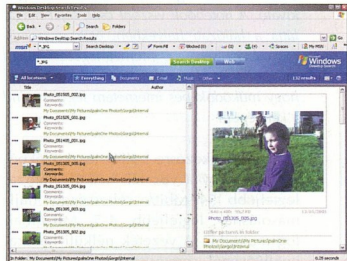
Windows Desktop Search Results

File Edit View Favorites Tools Help

Back Search Folders

Address Windows Desktop Search Results

*.JPG Search Desktop Form Fill Blocked (0) Spaces My MSN

Search Desktop Web

Windows

*.jpg

All locations Everything Documents E-mail Music Other 132 results

Title Author

Photo_281505_002.jpg
Comments:
Keywords:
My Documents\My Pictures\pain\me Photos\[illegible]

Photo_281105_001.jpg
Comments:
Keywords:
My Documents\My Pictures\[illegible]

Photo_281405_001.jpg
Comments:
Keywords:
My Documents\My Pictures\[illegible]

Photo_281505_001.jpg
Comments:
Keywords:
My Documents\My Pictures\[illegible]

Photo_281505_003.jpg
Comments:
Keywords:
My Documents\My Pictures\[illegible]

Photo_281505_004.jpg
Comments:
Keywords:
My Documents\My Pictures\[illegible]

Photo_281505_003.jpg
Comments:
Keywords:
My Documents\My Pictures\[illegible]

Photo_281505_005.jpg
Comments:
Keywords:

Photo_281505_005.jpg

My Documents\My Pictures\pain\me Photos\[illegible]

In Folder: My Documents\My Pictures\pain\me Photos\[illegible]